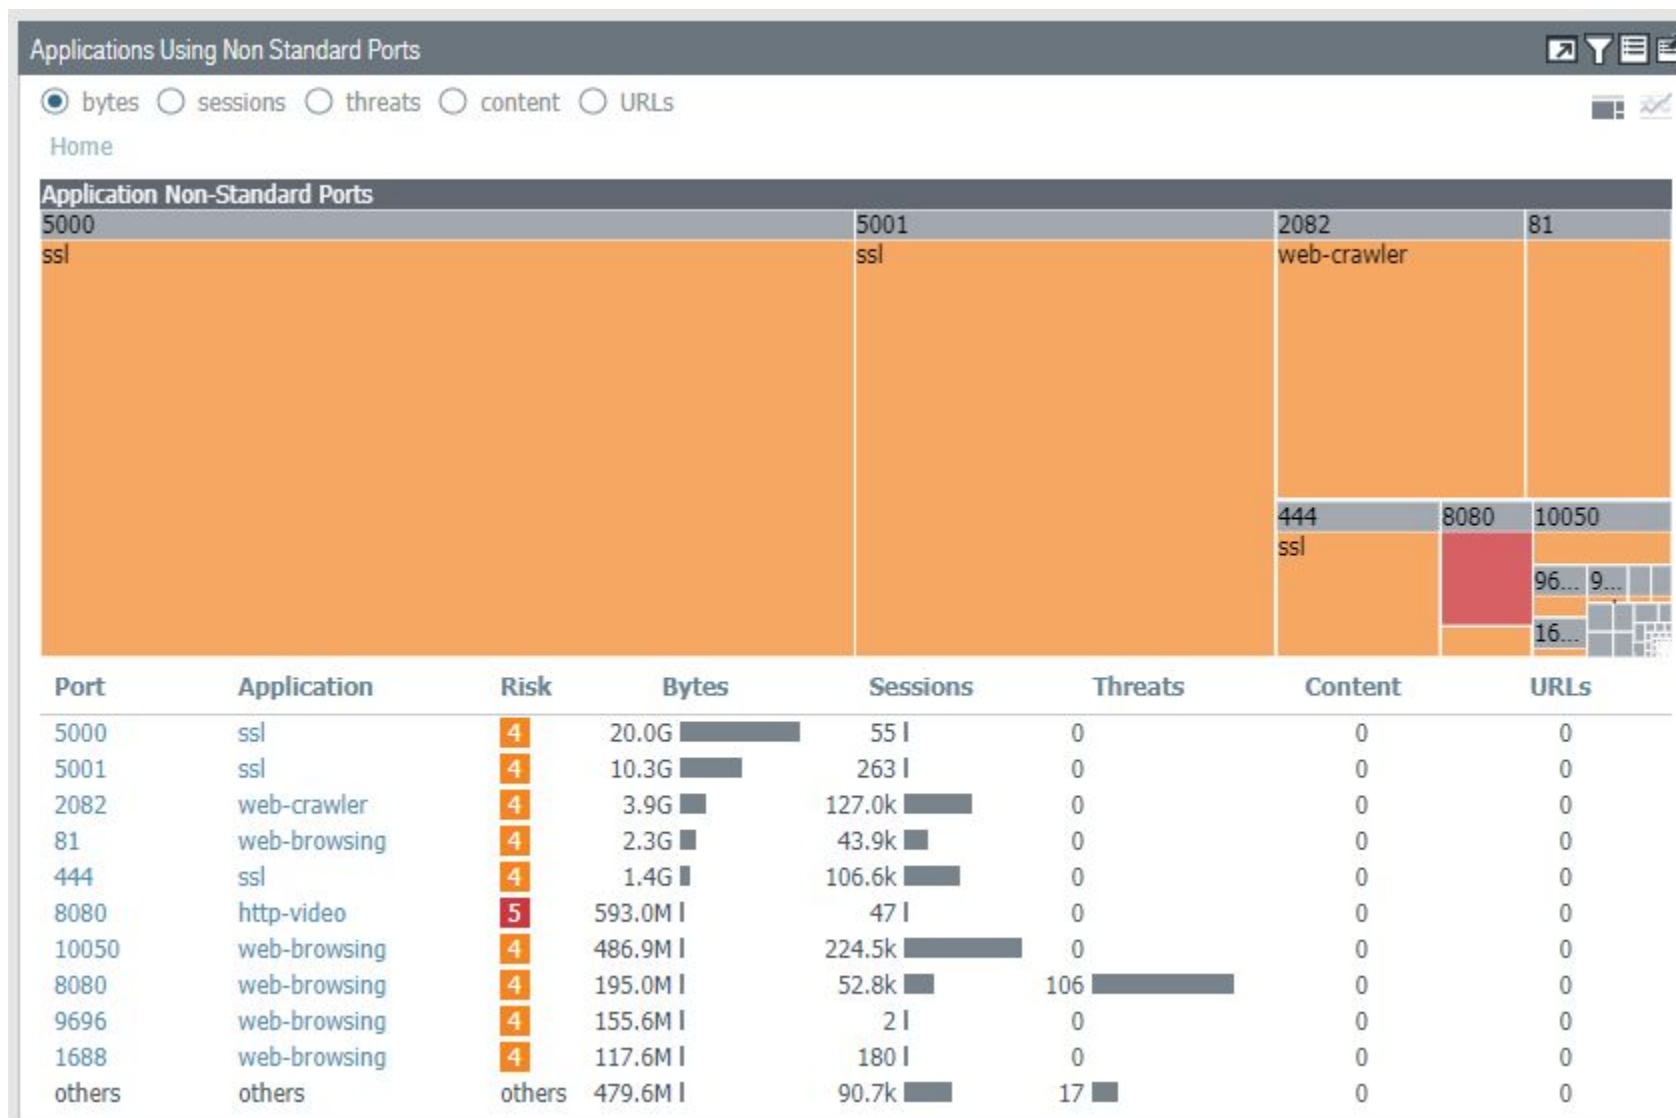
Applications Using Non Standard Ports

bytes sessions threats content URLs

Home

Application Non-Standard Ports

5000
ssl
5001
ssl
2082
web-crawler
81
444
ssl
8080
10050
96...
9...
16...

| Port | Application | Risk | Bytes | Sessions | Threats | Content | URLs |
|---|---|---|---|---|---|---|---|
| 5000 | ssl | 4 | 20.0G | 55 | 0 | 0 | 0 |
| 5001 | ssl | 4 | 10.3G | 263 | 0 | 0 | 0 |
| 2082 | web-crawler | 4 | 3.9G | 127.0k | 0 | 0 | 0 |
| 81 | web-browsing | 4 | 2.3G | 43.9k | 0 | 0 | 0 |
| 444 | ssl | 4 | 1.4G | 106.6k | 0 | 0 | 0 |
| 8080 | http-video | 5 | 593.0M | 47 | 0 | 0 | 0 |
| 10050 | web-browsing | 4 | 486.9M | 224.5k | 0 | 0 | 0 |
| 8080 | web-browsing | 4 | 195.0M | 52.8k | 106 | 0 | 0 |
| 9696 | web-browsing | 4 | 155.6M | 2 | 0 | 0 | 0 |
| 1688 | web-browsing | 4 | 117.6M | 180 | 0 | 0 | 0 |
| others | others | others | 479.6M | 90.7k | 17 | 0 | 0 |